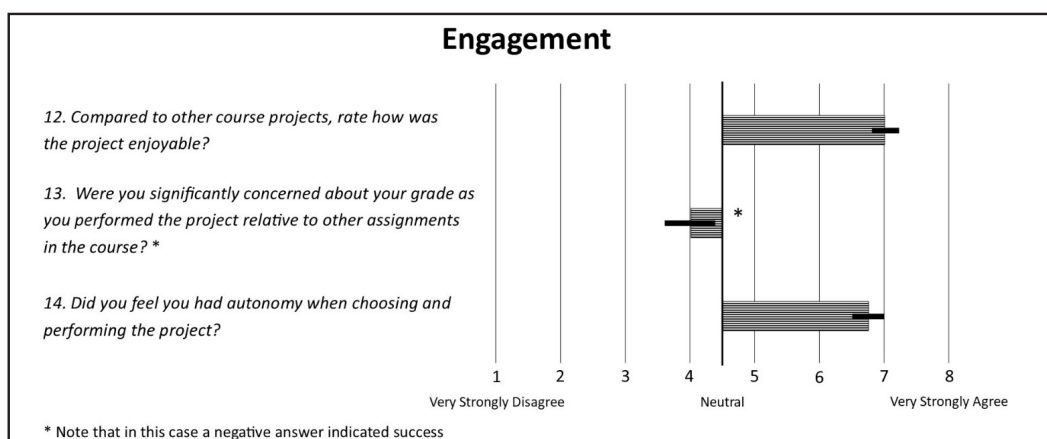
Engagement

12. Compared to other course projects, rate how was the project enjoyable?

13. Were you significantly concerned about your grade as you performed the project relative to other assignments in the course? *

14. Did you feel you had autonomy when choosing and performing the project?

*

1 2 3 4 5 6 7 8

Very Strongly Disagree Neutral Very Strongly Agree

* Note that in this case a negative answer indicated success